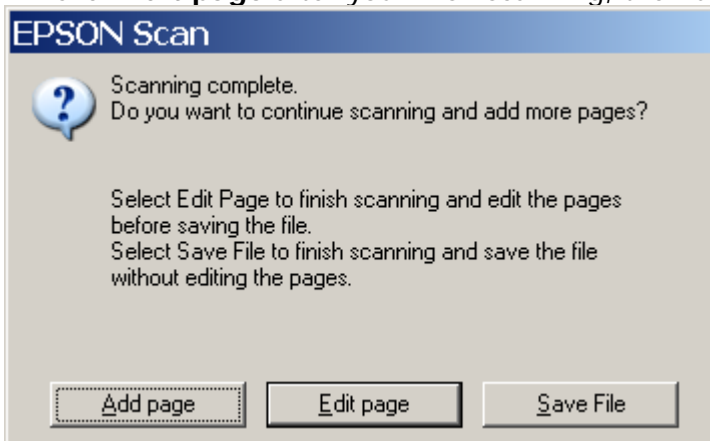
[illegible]

EPSON Scan

Scanning complete.
Do you want to continue scanning and add more pages?

Select Edit Page to finish scanning and edit the pages before saving the file.
Select Save File to finish scanning and save the file without editing the pages.

Add page

Edit page

Save File